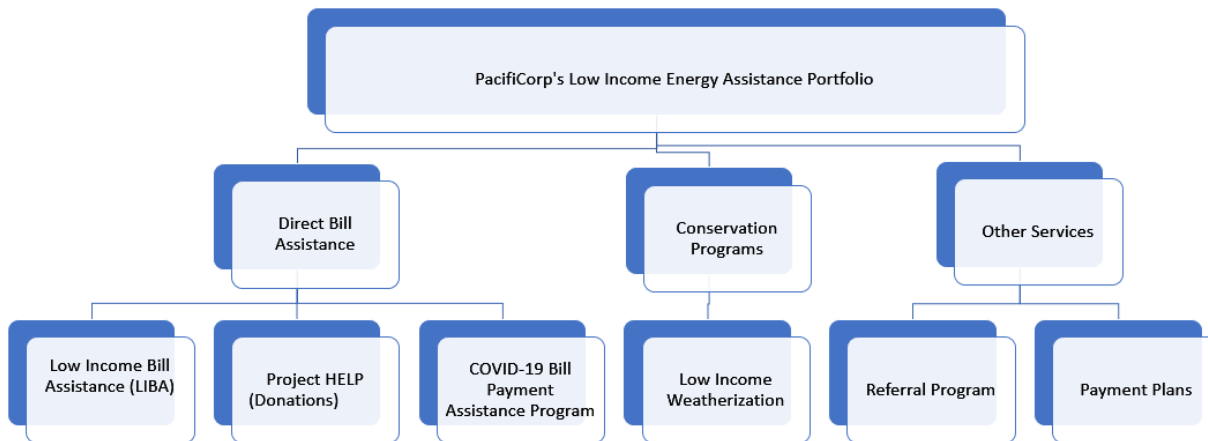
PacifiCorp's Low Income Energy Assistance Portfolio

Direct Bill Assistance

Conservation Programs

Other Services

Low Income Bill Assistance (LIBA)

Project HELP (Donations)

COVID-19 Bill Payment Assistance Program

Low Income Weatherization

Referral Program

Payment Plans